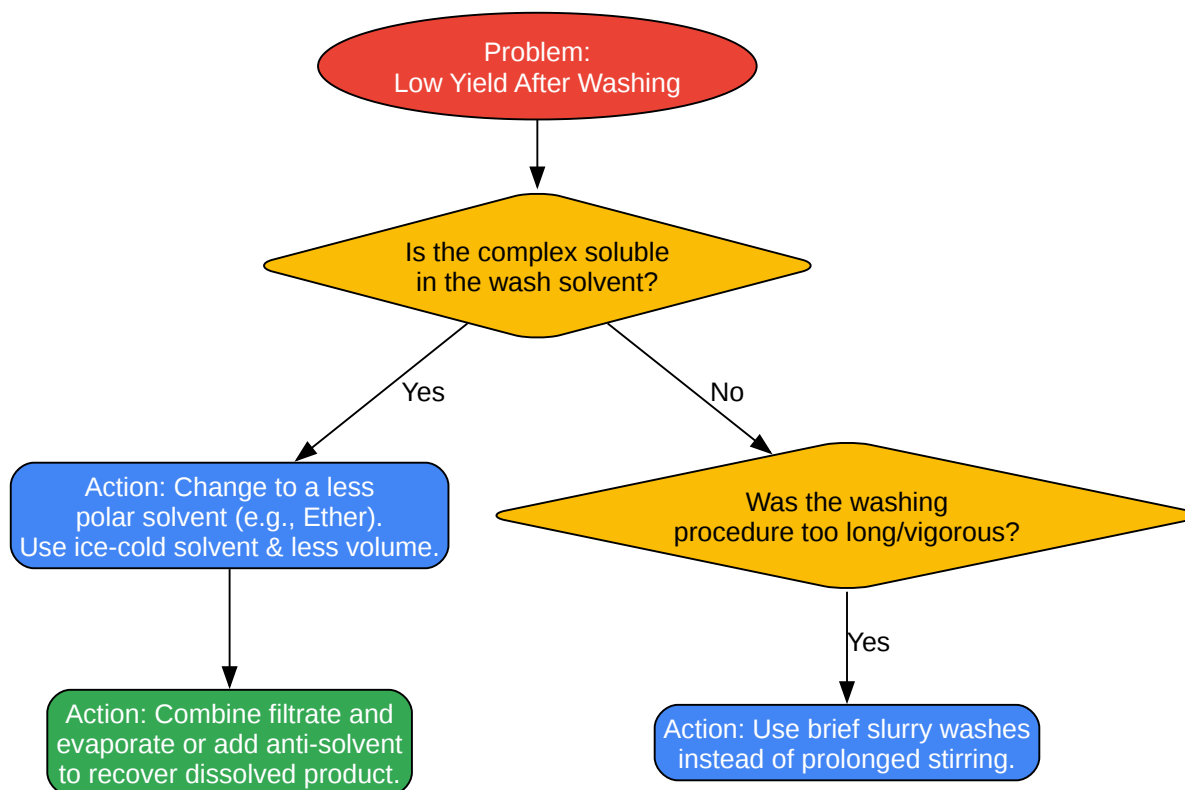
Problem:
Low Yield After Washing

Is the complex soluble
in the wash solvent?

Yes

No

Action: Change to a less polar solvent (e.g., Ether). Use ice-cold solvent & less volume.

Was the washing procedure too long/vigorous?

Yes

Action: Combine filtrate and evaporate or add anti-solvent to recover dissolved product.

Action: Use brief slurry washes instead of prolonged stirring.